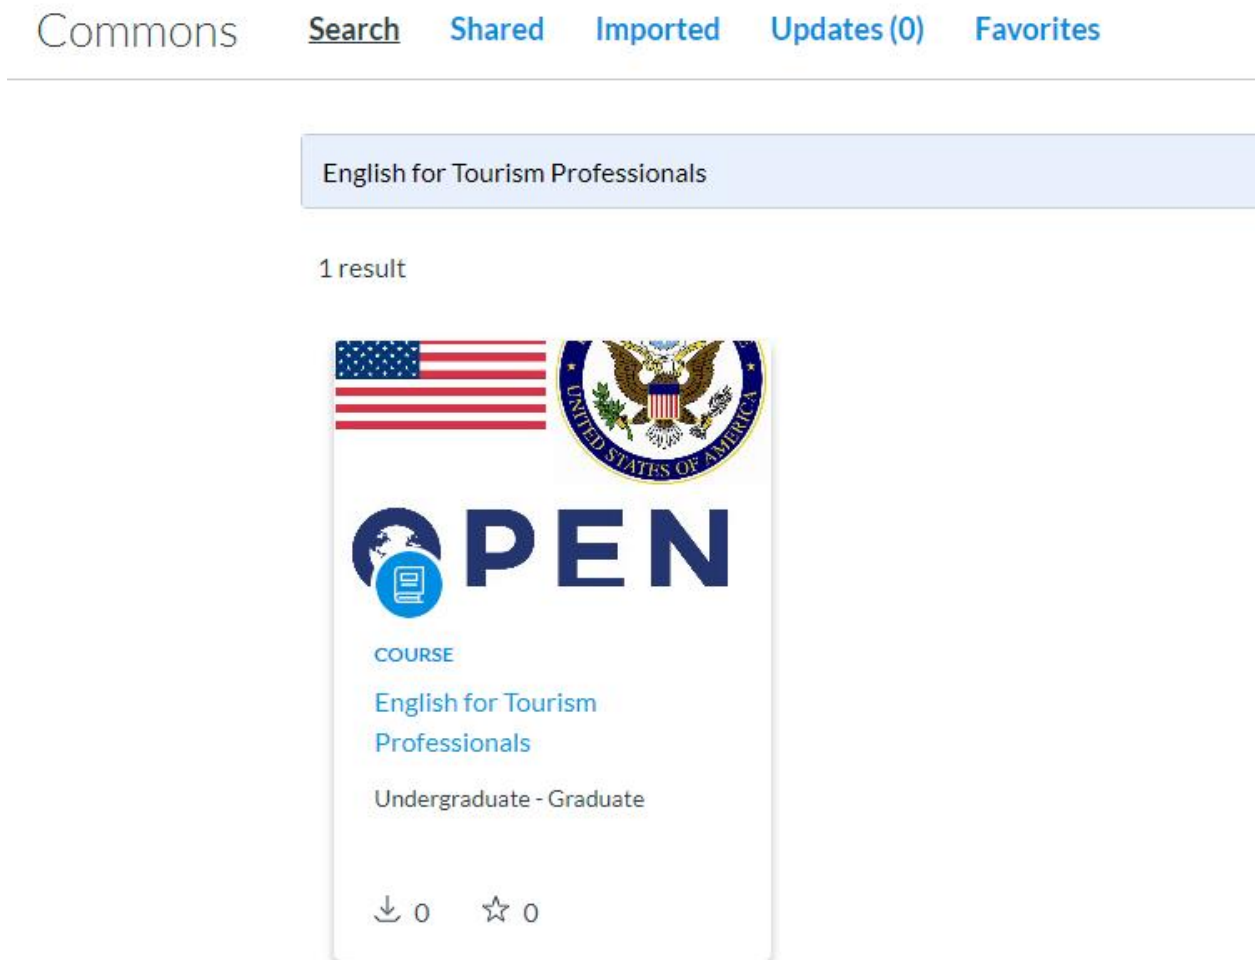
Commons Search Shared Imported Updates (0) Favorites

English for Tourism Professionals

1 result

UNITED STATES OF AMERICA

OPEN

COURSE

English for Tourism Professionals

Undergraduate - Graduate

0 0